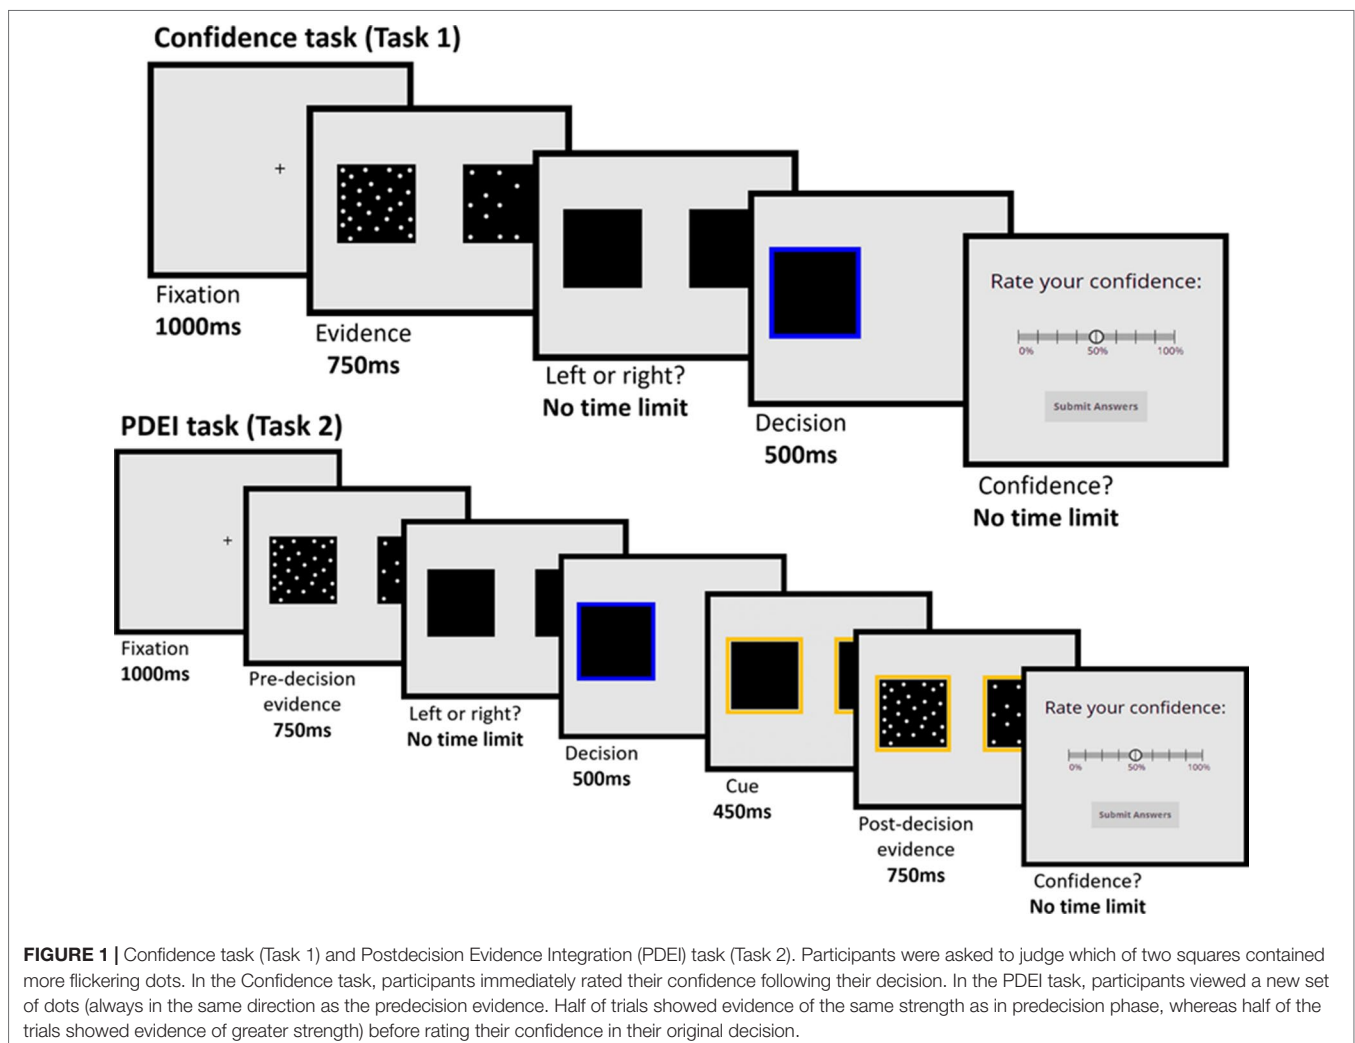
Confidence task (Task 1)

+

Fixation
1000ms

Evidence
750ms

Left or right?
No time limit

Decision
500ms

Rate your confidence:

0% 50% 100%

Submit Answers

Confidence?
No time limit

PDEI task (Task 2)

+

Fixation
1000ms

Pre-decision evidence
750ms

Left or right?
No time limit

Decision
500ms

Cue
450ms

Post-decision evidence
750ms

Rate your confidence:

0% 50% 100%

Submit Answers

Confidence?
No time limit

**FIGURE 1 |** Confidence task (Task 1) and Postdecision Evidence Integration (PDEI) task (Task 2). Participants were asked to judge which of two squares contained more flickering dots. In the Confidence task, participants immediately rated their confidence following their decision. In the PDEI task, participants viewed a new set of dots (always in the same direction as the predecision evidence. Half of trials showed evidence of the same strength as in predecision phase, whereas half of the trials showed evidence of greater strength) before rating their confidence in their original decision.